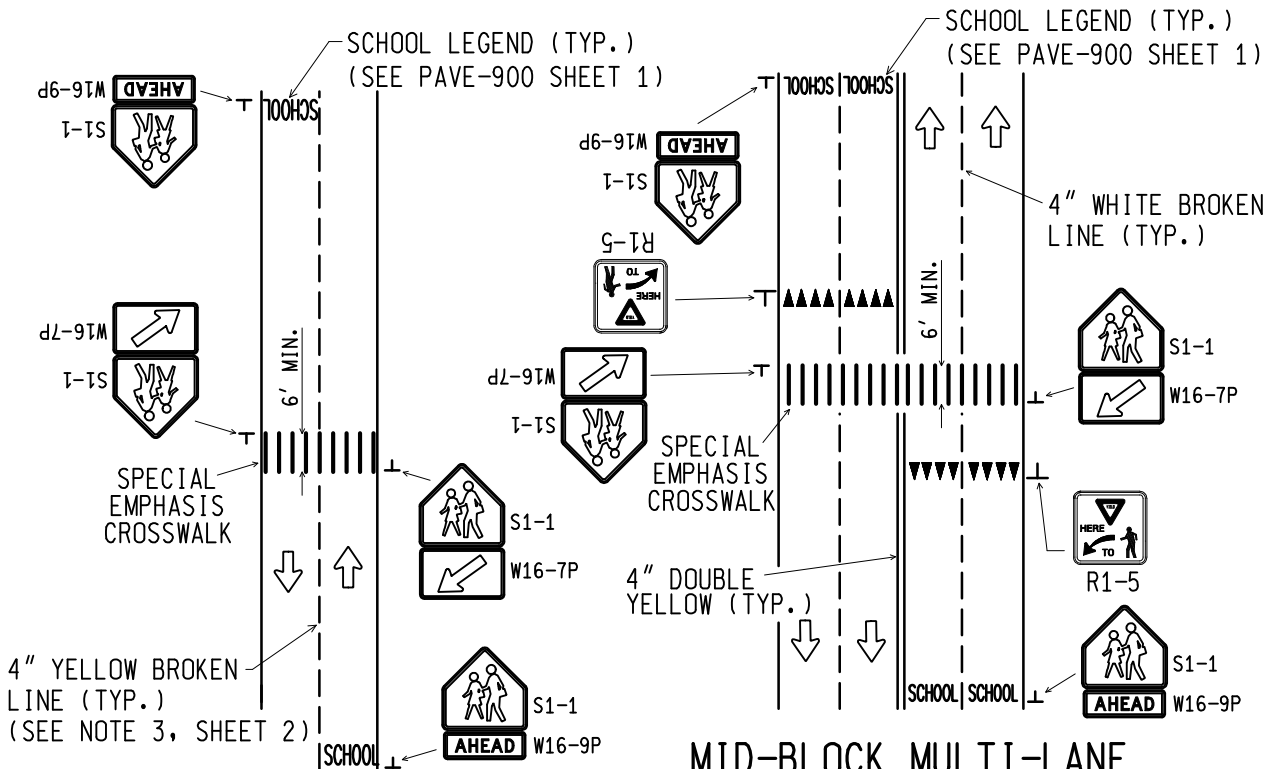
SCHOOL LEGEND (TYP.)
(SEE PAVE-900 SHEET 1)

W16-9P
AHEAD
S1-1
SCHOOL

W16-7P
S1-1

6' MIN.

SPECIAL
EMPHASIS
CROSSWALK

S1-1
W16-7P

4" YELLOW BROKEN
LINE (TYP.)
(SEE NOTE 3, SHEET 2)

S1-1
AHEAD W16-9P
SCHOOL

SCHOOL LEGEND (TYP.)
(SEE PAVE-900 SHEET 1)

SCHOOL SCHOOL

W16-9P
AHEAD
S1-1

4" WHITE BROKEN
LINE (TYP.)

R1-5
HERE TO

6' MIN.

S1-1
W16-7P

W16-7P
S1-1

SPECIAL
EMPHASIS
CROSSWALK

HERE TO
R1-5

4" DOUBLE
YELLOW (TYP.)

S1-1
SCHOOL SCHOOL
AHEAD W16-9P

MID-BLOCK MULTI-LANE